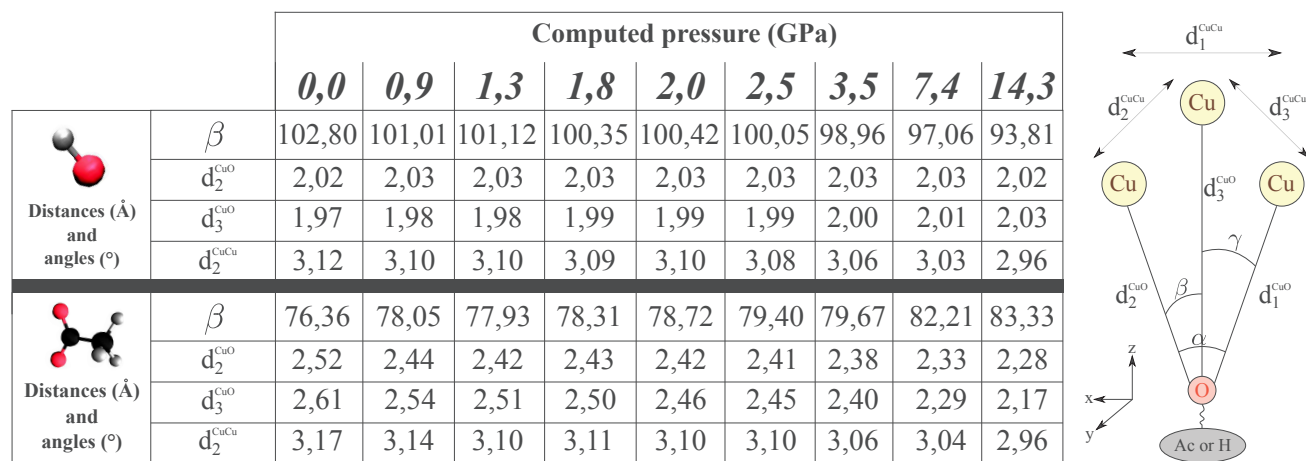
| | | Computed pressure (GPa) | | | | | | | | |
|---|---|---|---|---|---|---|---|---|---|---|
| | | *0,0* | *0,9* | *1,3* | *1,8* | *2,0* | *2,5* | *3,5* | *7,4* | *14,3* |
| Distances (Å) and angles (°) | $\beta$ | 102,80 | 101,01 | 101,12 | 100,35 | 100,42 | 100,05 | 98,96 | 97,06 | 93,81 |
| | $d_2^{CuO}$ | 2,02 | 2,03 | 2,03 | 2,03 | 2,03 | 2,03 | 2,03 | 2,03 | 2,02 |
| | $d_3^{CuO}$ | 1,97 | 1,98 | 1,98 | 1,99 | 1,99 | 1,99 | 2,00 | 2,01 | 2,03 |
| | $d_2^{CuCu}$ | 3,12 | 3,10 | 3,10 | 3,09 | 3,10 | 3,08 | 3,06 | 3,03 | 2,96 |
| Distances (Å) and angles (°) | $\beta$ | 76,36 | 78,05 | 77,93 | 78,31 | 78,72 | 79,40 | 79,67 | 82,21 | 83,33 |
| | $d_2^{CuO}$ | 2,52 | 2,44 | 2,42 | 2,43 | 2,42 | 2,41 | 2,38 | 2,33 | 2,28 |
| | $d_3^{CuO}$ | 2,61 | 2,54 | 2,51 | 2,50 | 2,46 | 2,45 | 2,40 | 2,29 | 2,17 |
| | $d_2^{CuCu}$ | 3,17 | 3,14 | 3,10 | 3,11 | 3,10 | 3,10 | 3,06 | 3,04 | 2,96 |

$d_1^{CuCu}$
$d_2^{CuCu}$ Cu $d_3^{CuCu}$
Cu $d_3^{CuO}$ Cu
$\gamma$
$d_2^{CuO}$ $\beta$ $d_1^{CuO}$
$\alpha$
z
x
y
O
Ac or H